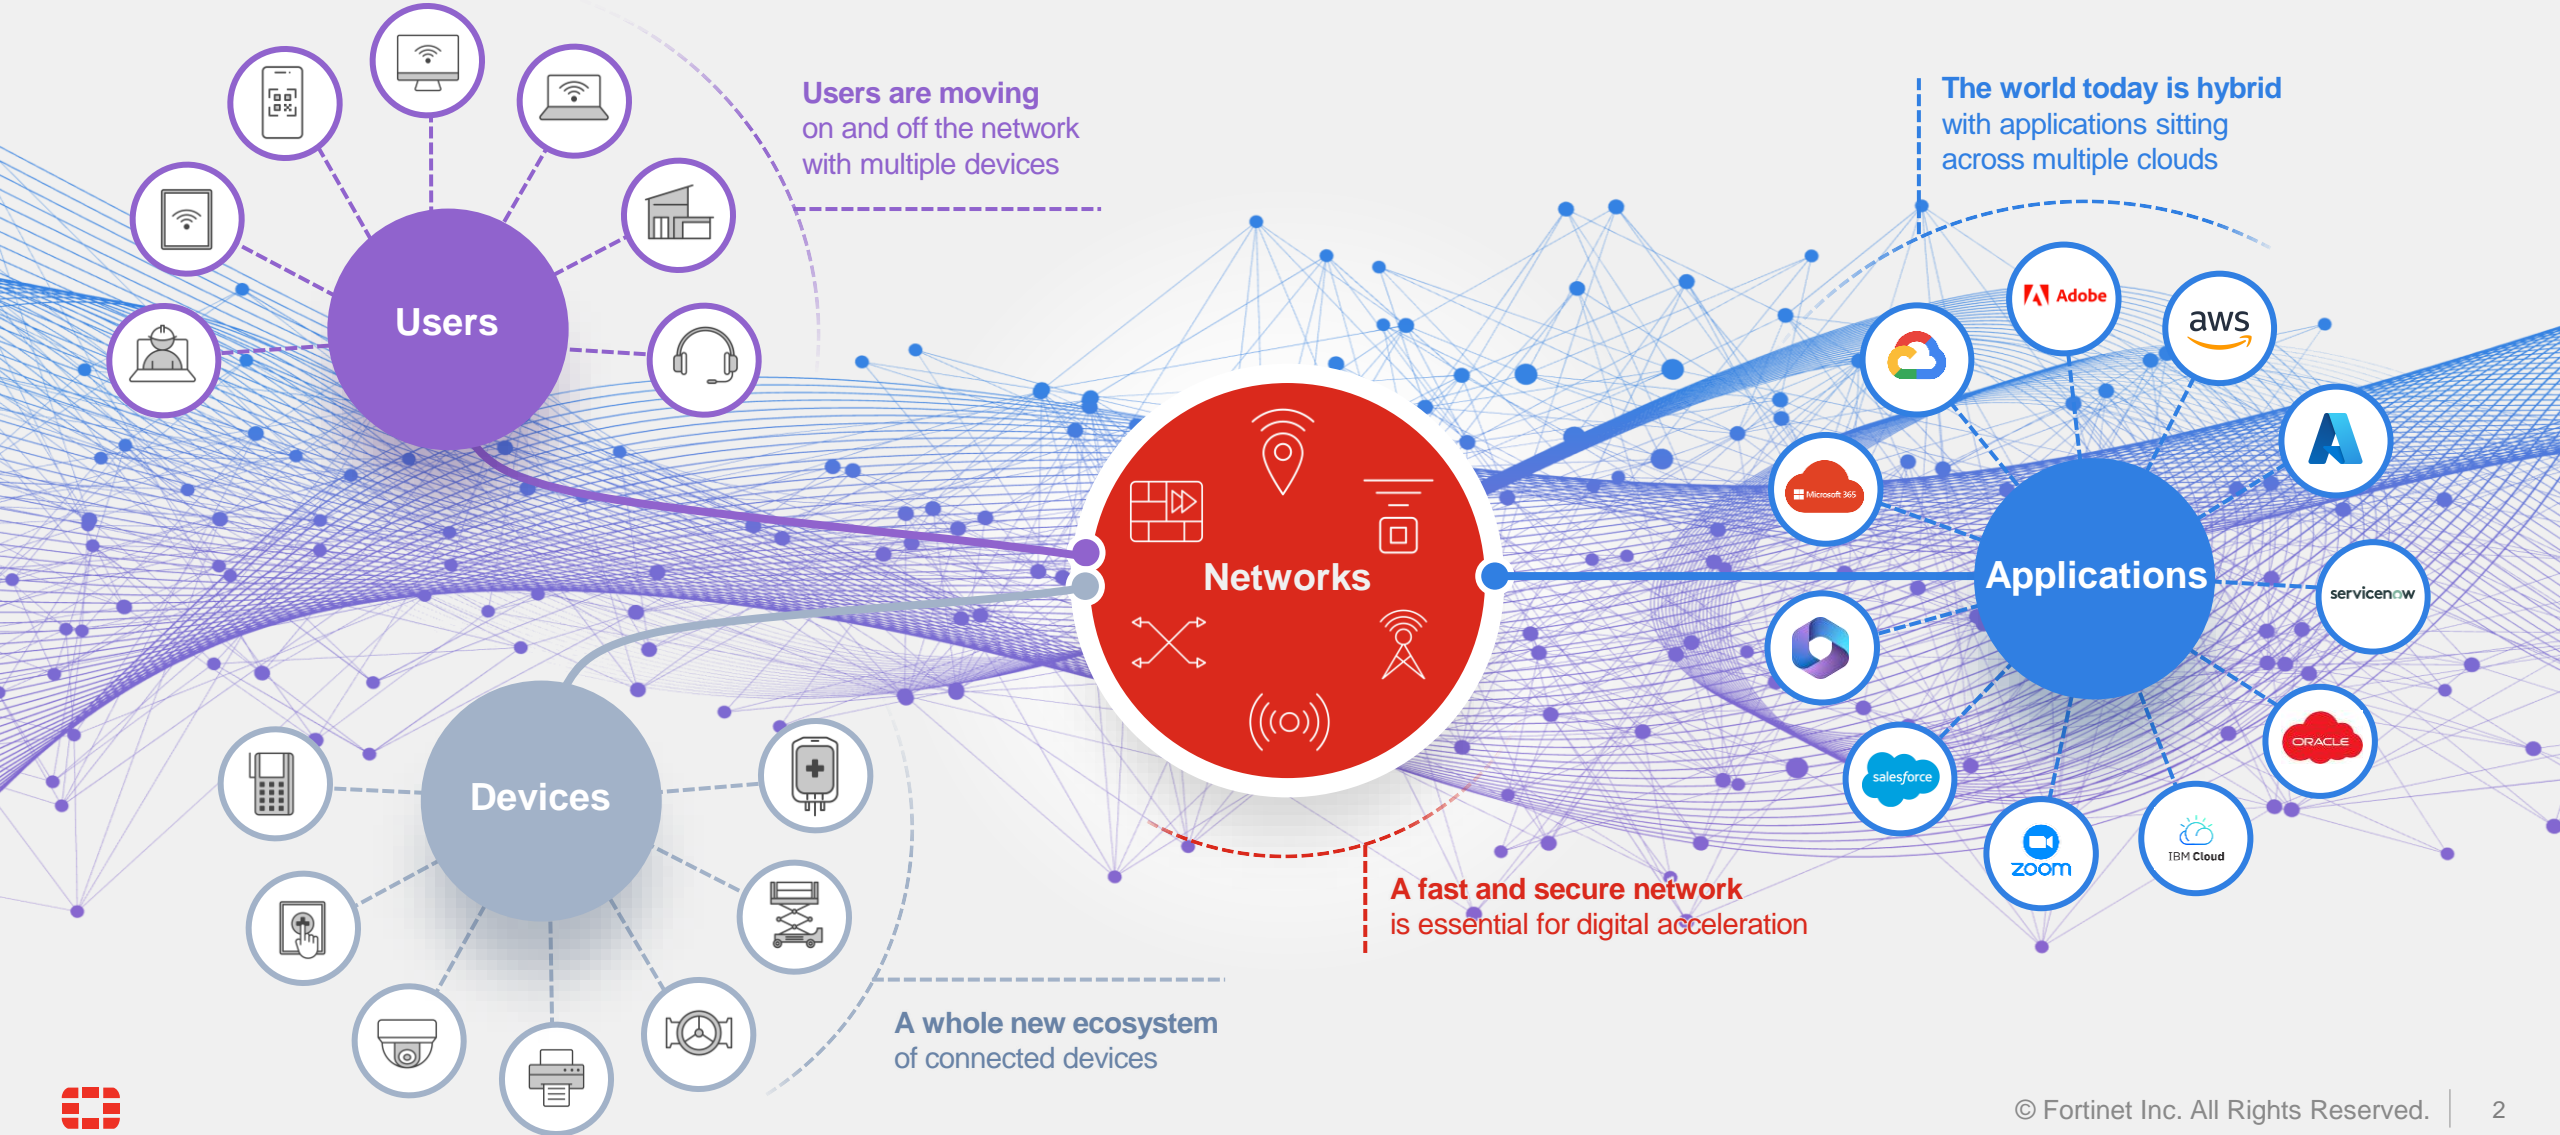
Users are moving
on and off the network
with multiple devices

The world today is hybrid
with applications sitting
across multiple clouds

Users

Networks

Applications

Devices

Adobe

aws

Microsoft 365

servicenow

salesforce

ORACLE

zoom

IBM Cloud

A fast and secure network
is essential for digital acceleration

A whole new ecosystem
of connected devices

© Fortinet Inc. All Rights Reserved. 2